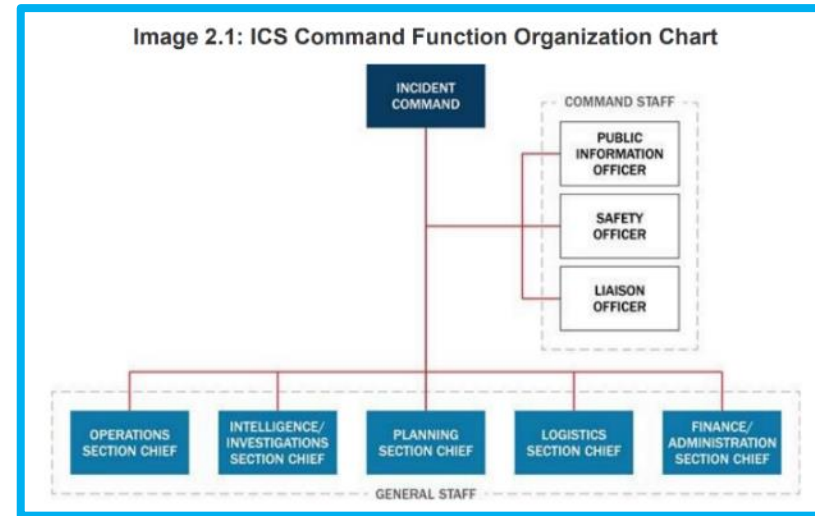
Image 2.1: ICS Command Function Organization Chart

INCIDENT COMMAND

COMMAND STAFF

PUBLIC INFORMATION OFFICER

SAFETY OFFICER

LIAISON OFFICER

OPERATIONS SECTION CHIEF

INTELLIGENCE/ INVESTIGATIONS SECTION CHIEF

PLANNING SECTION CHIEF

LOGISTICS SECTION CHIEF

FINANCE/ ADMINISTRATION SECTION CHIEF

GENERAL STAFF